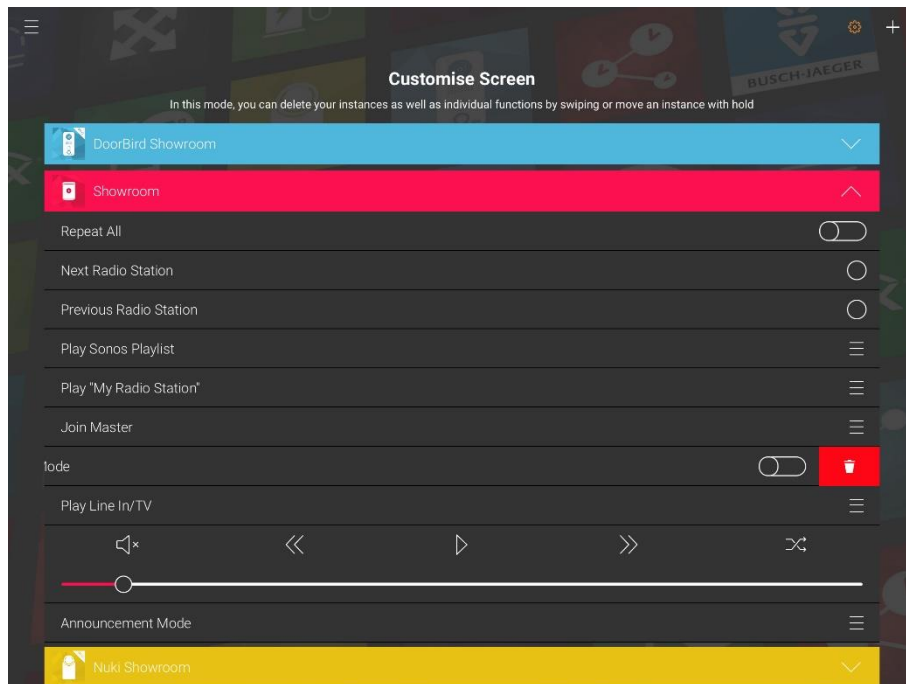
BUSCH-JAEGER

Customise Screen

In this mode, you can delete your instances as well as individual functions by swiping or move an instance with hold

DoorBird Showroom

Showroom

Repeat All

Next Radio Station

Previous Radio Station

Play Sonos Playlist

Play "My Radio Station"

Join Master

lode

Play Line In/TV

Announcement Mode

Nuki Showroom